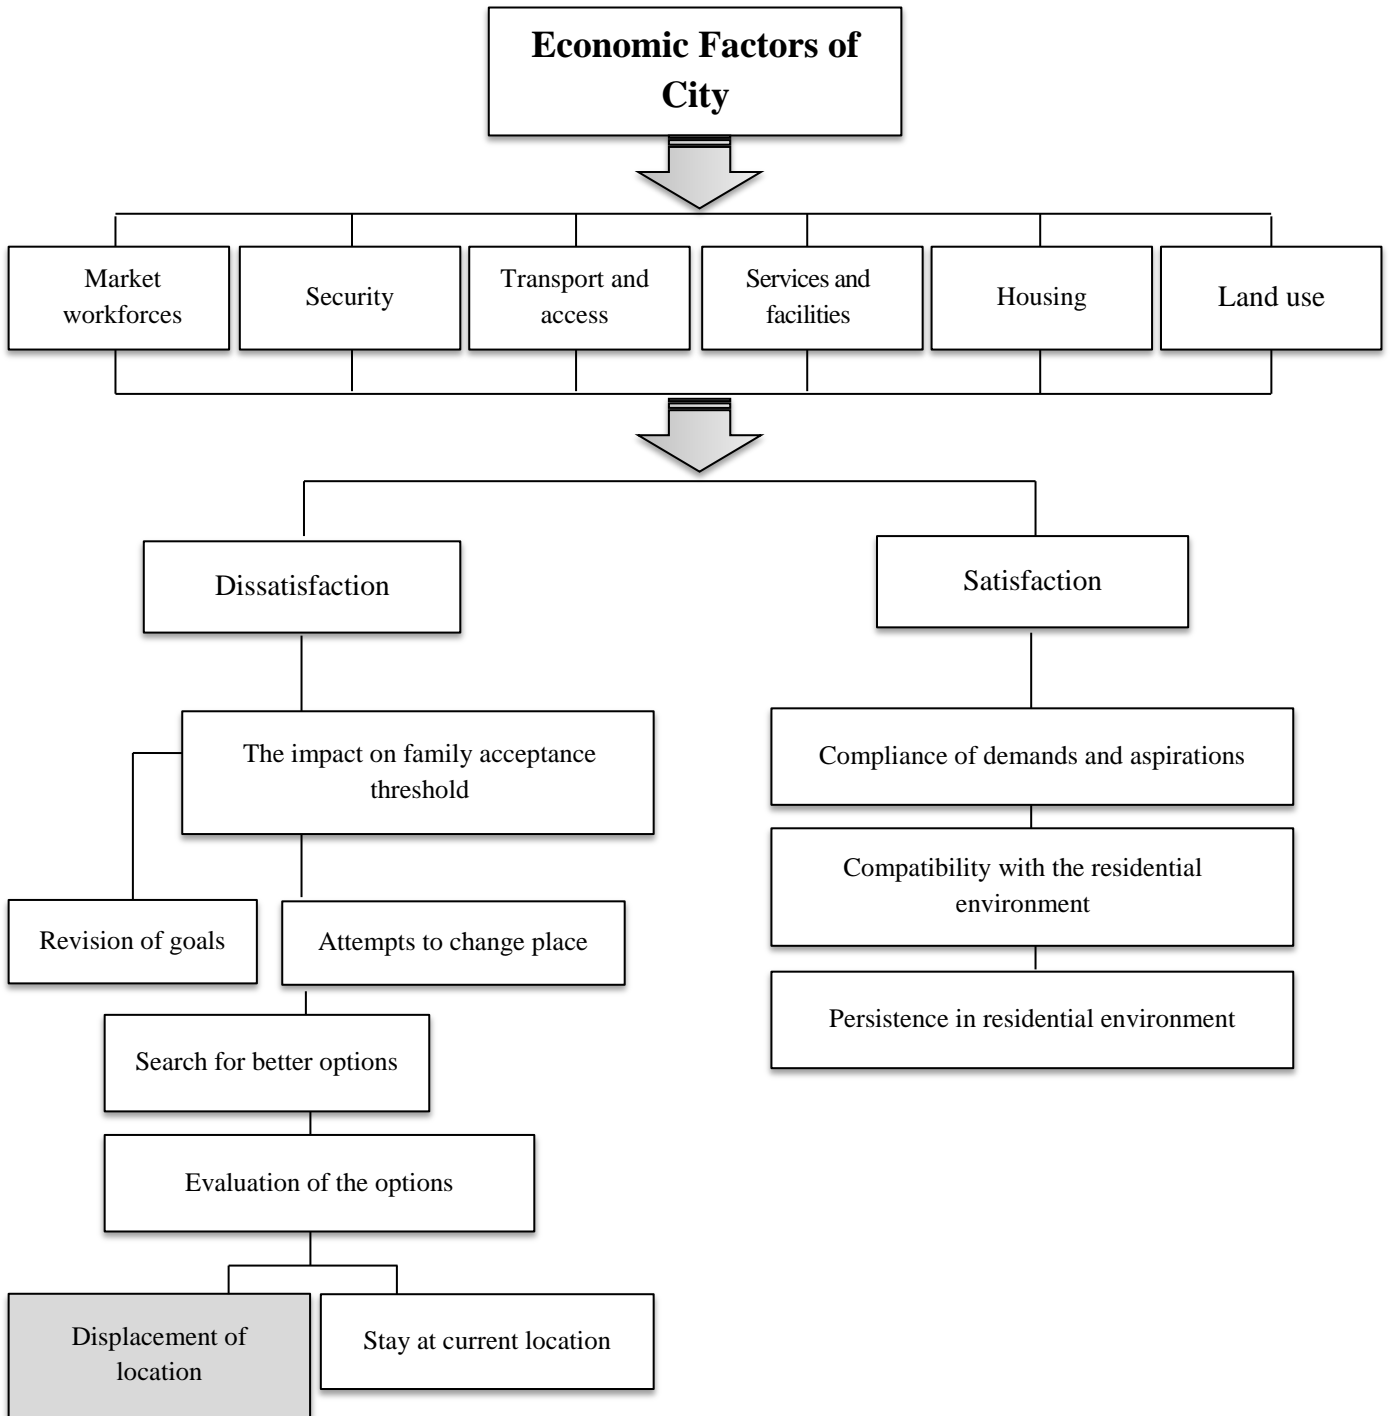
Economic Factors of City

Market workforces

Security

Transport and access

Services and facilities

Housing

Land use

Dissatisfaction

Satisfaction

The impact on family acceptance threshold

Revision of goals

Attempts to change place

Search for better options

Evaluation of the options

Displacement of location

Stay at current location

Compliance of demands and aspirations

Compatibility with the residential environment

Persistence in residential environment